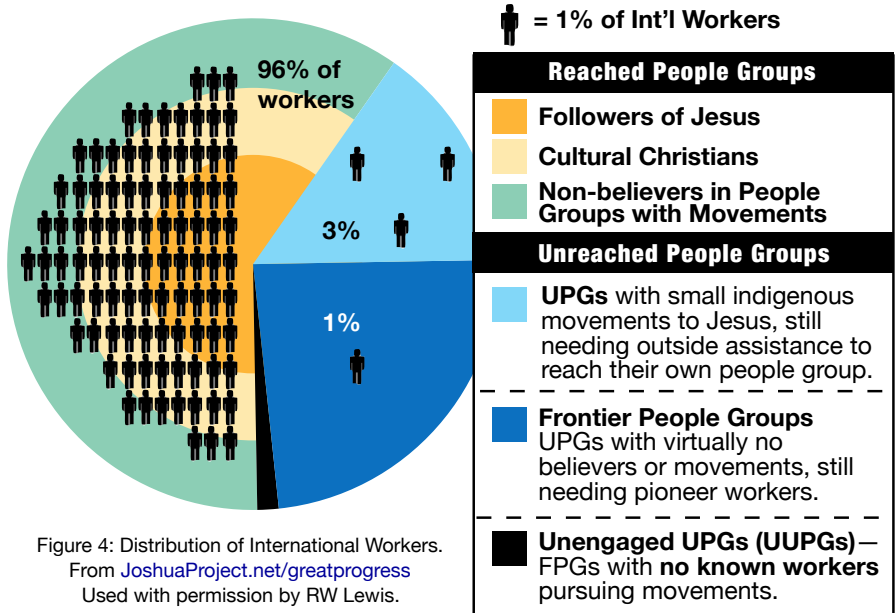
= 1% of Int'l Workers

96% of workers

3%

1%

Reached People Groups

Followers of Jesus

Cultural Christians

Non-believers in People Groups with Movements

Unreached People Groups

UPGs with small indigenous movements to Jesus, still needing outside assistance to reach their own people group.

Frontier People Groups UPGs with virtually no believers or movements, still needing pioneer workers.

Unengaged UPGs (UUPGs)—FPGs with no known workers pursuing movements.

Figure 4: Distribution of International Workers. From JoshuaProject.net/greatprogress Used with permission by RW Lewis.